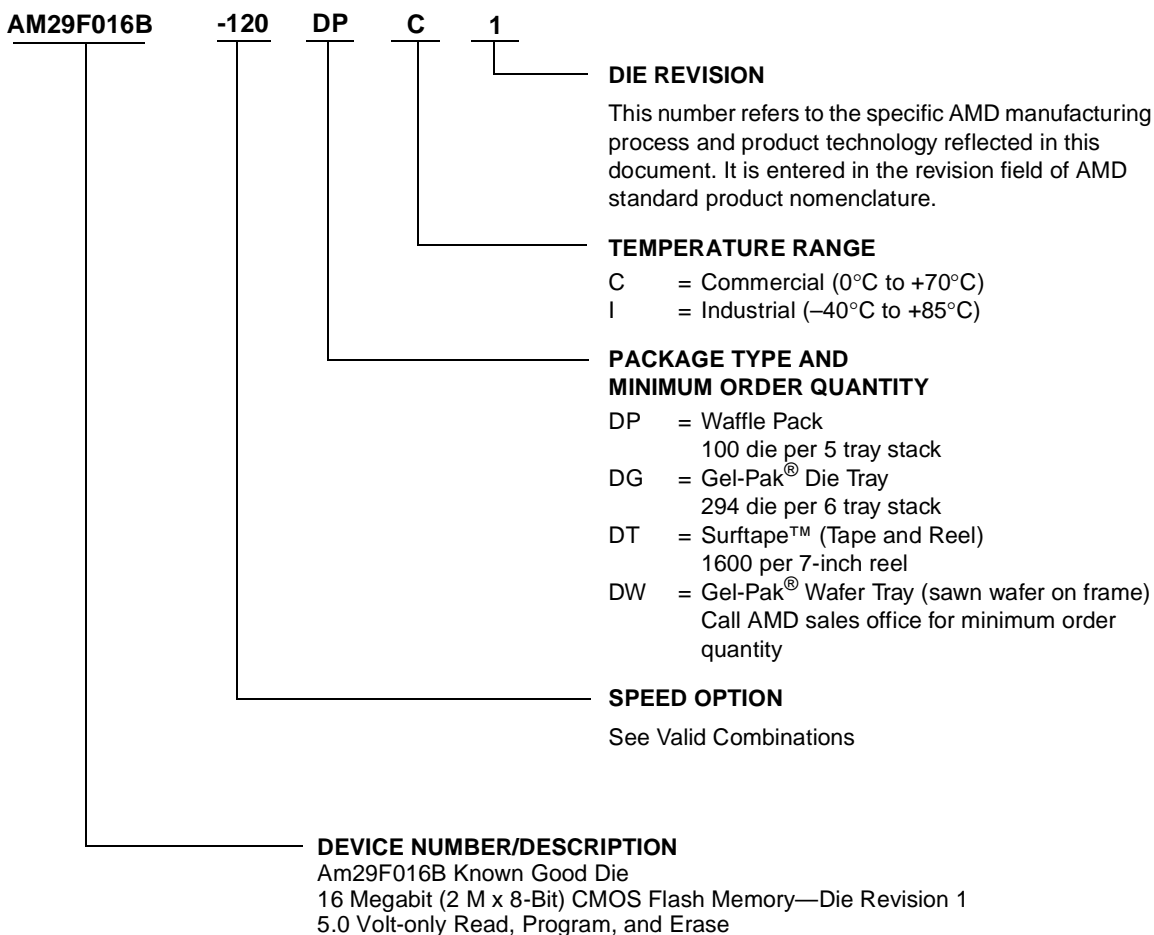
AM29F016B -120 DP C 1

DIE REVISION

This number refers to the specific AMD manufacturing process and product technology reflected in this document. It is entered in the revision field of AMD standard product nomenclature.

TEMPERATURE RANGE

C = Commercial (0°C to +70°C)
I = Industrial (–40°C to +85°C)

PACKAGE TYPE AND MINIMUM ORDER QUANTITY

DP = Waffle Pack
100 die per 5 tray stack
DG = Gel-Pak® Die Tray
294 die per 6 tray stack
DT = Surftape™ (Tape and Reel)
1600 per 7-inch reel
DW = Gel-Pak® Wafer Tray (sawn wafer on frame)
Call AMD sales office for minimum order quantity

SPEED OPTION

See Valid Combinations

DEVICE NUMBER/DESCRIPTION
Am29F016B Known Good Die
16 Megabit (2 M x 8-Bit) CMOS Flash Memory—Die Revision 1
5.0 Volt-only Read, Program, and Erase